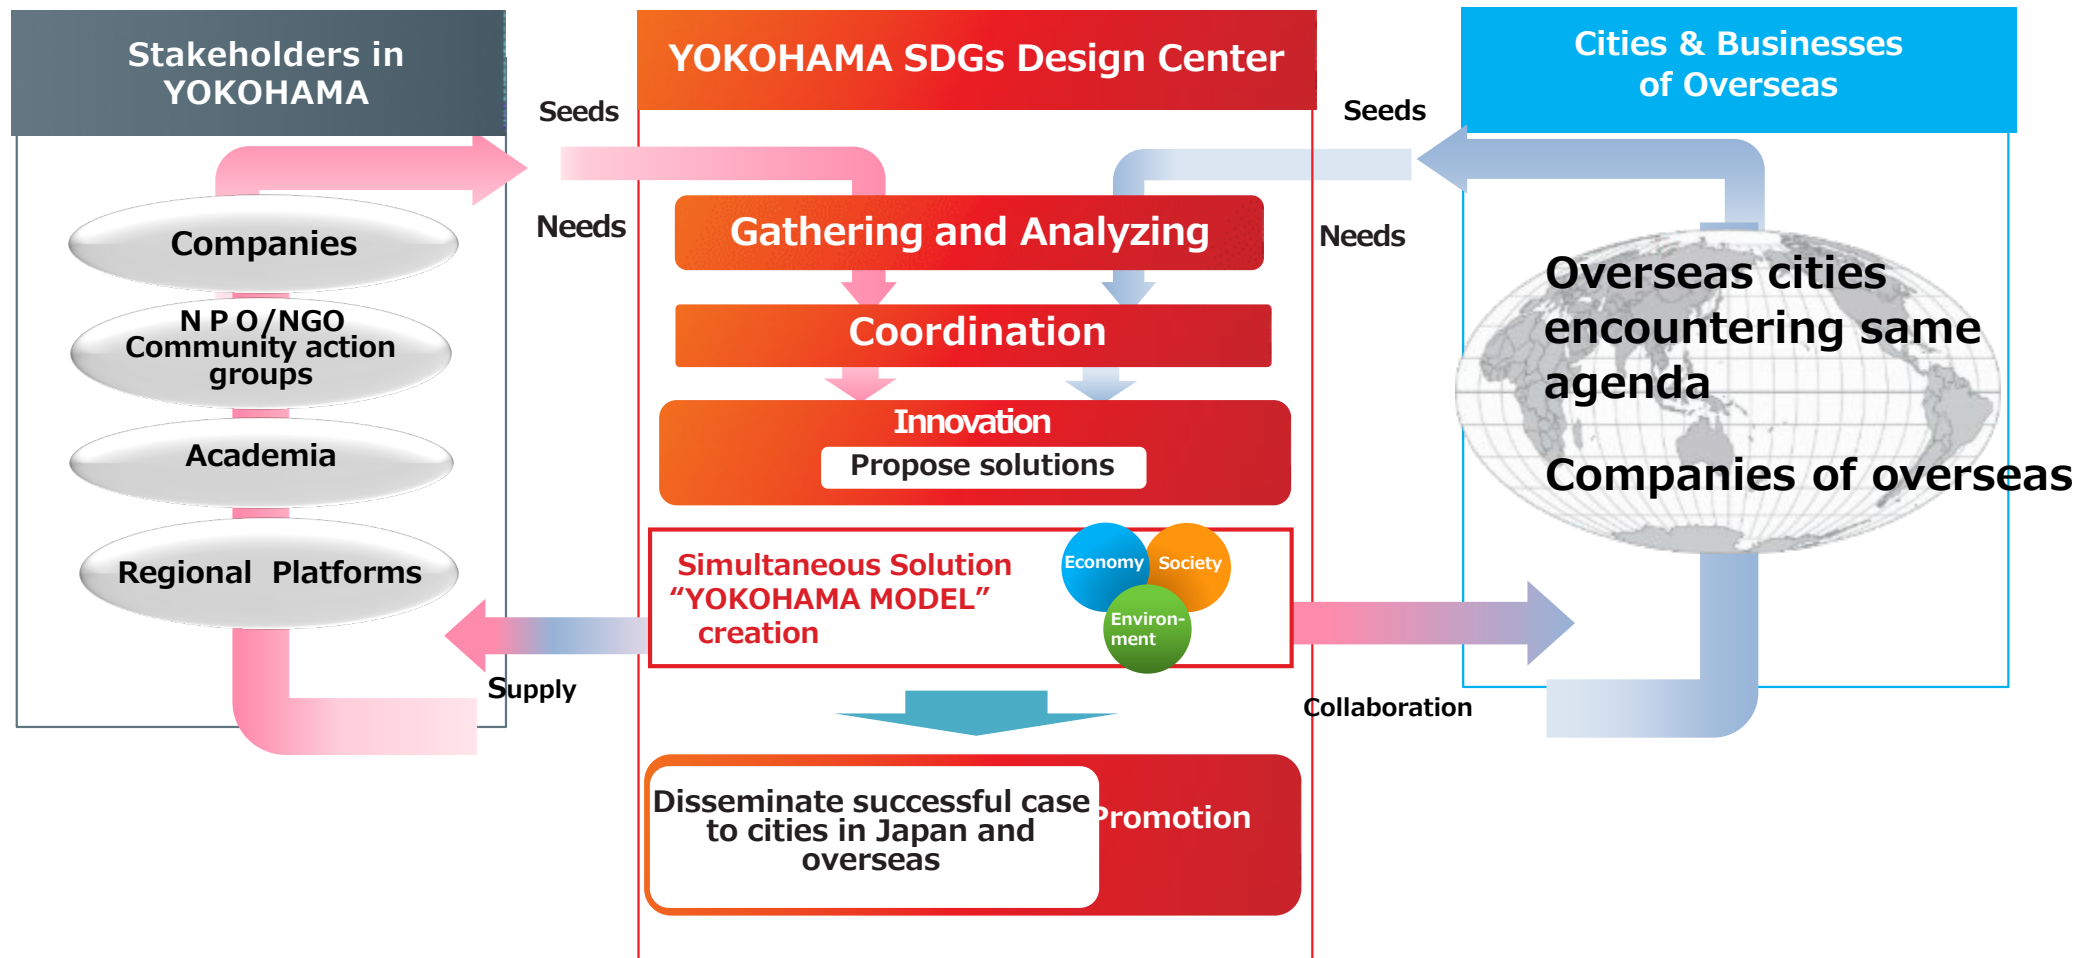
Stakeholders in YOKOHAMA

Companies

N P O/NGO
Community action groups

Academia

Regional Platforms

Seeds

Needs

Supply

YOKOHAMA SDGs Design Center

Gathering and Analyzing

Coordination

Innovation
Propose solutions

Simultaneous Solution
“YOKOHAMA MODEL”
creation

Economy
Society
Environment

Disseminate successful case to cities in Japan and overseas

Promotion

Cities & Businesses of Overseas

Seeds

Needs

Overseas cities encountering same agenda

Companies of overseas

Collaboration